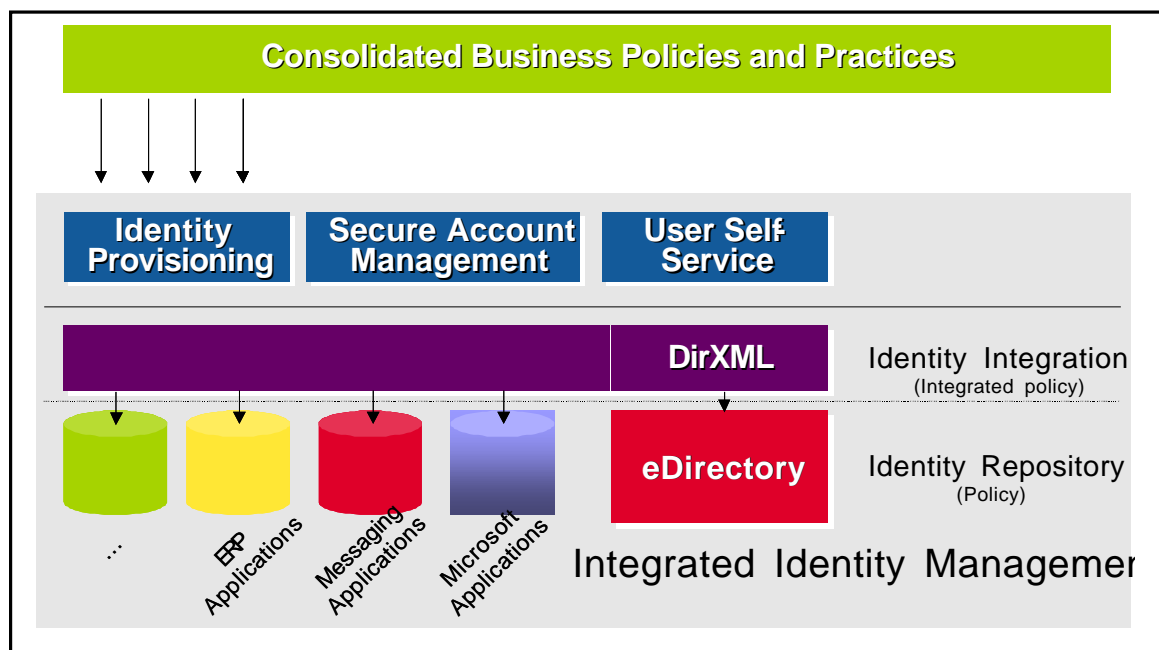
Consolidated Business Policies and Practices

Identity Provisioning

Secure Account Management

User Self-Service

DirXML

Identity Integration
(Integrated policy)

eDirectory

Identity Repository
(Policy)

...

ERP Applications

Messaging Applications

Microsoft Applications

Integrated Identity Managemen